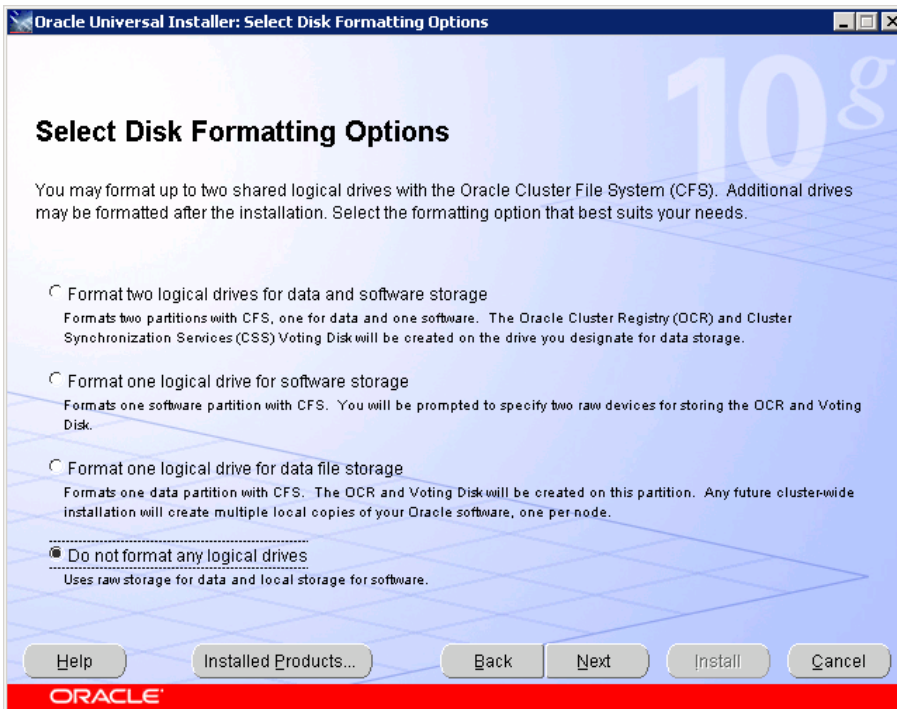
Oracle Universal Installer: Select Disk Formatting Options

10g

Select Disk Formatting Options

You may format up to two shared logical drives with the Oracle Cluster File System (CFS). Additional drives may be formatted after the installation. Select the formatting option that best suits your needs.

Format two logical drives for data and software storage
Formats two partitions with CFS, one for data and one software. The Oracle Cluster Registry (OCR) and Cluster Synchronization Services (CSS) Voting Disk will be created on the drive you designate for data storage.

Format one logical drive for software storage
Formats one software partition with CFS. You will be prompted to specify two raw devices for storing the OCR and Voting Disk.

Format one logical drive for data file storage
Formats one data partition with CFS. The OCR and Voting Disk will be created on this partition. Any future cluster-wide installation will create multiple local copies of your Oracle software, one per node.

Do not format any logical drives
Uses raw storage for data and local storage for software.

Help
Installed Products...
Back
Next
Install
Cancel

ORACLE